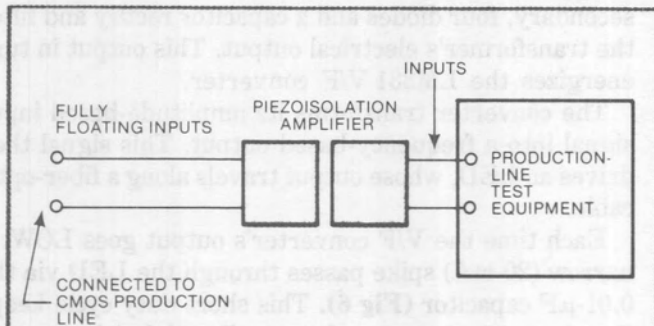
secondary, four diodes and a capacitor rectify and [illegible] the transformer's electrical output. This output in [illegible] energizes the 1-MHz V/F converter.

The converter transforms the amplitude-based in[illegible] signal into a frequency-based output. This signal the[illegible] drives an LED, whose output travels along a fiber-op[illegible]

Each time the V/F converter's output goes LOW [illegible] current (20 mA) spike passes through the LED via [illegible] 0.01-μF capacitor (Fig 6). This short-duration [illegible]

INPUTS

FULLY FLOATING INPUTS

PIEZOISOLATION AMPLIFIER

PRODUCTION-LINE TEST EQUIPMENT

CONNECTED TO CMOS PRODUCTION LINE